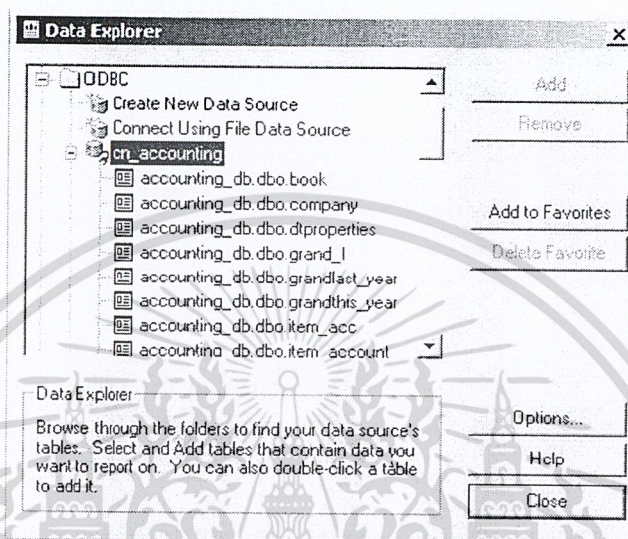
Data Explorer

ODBC
Create New Data Source
Connect Using File Data Source
cn_accounting
accounting_db.dbo.book
accounting_db.dbo.company
accounting_db.dbo.dtproperties
accounting_db.dbo.grand_l
accounting_db.dbo.grandlast_year
accounting_db.dbo.grandthis_year
accounting_db.dbo.item_acc
accounting_db.dbo.item_account

Add
Remove
Add to Favorites
Delete Favorite

Data Explorer
Browse through the folders to find your data source's tables. Select and Add tables that contain data you want to report on. You can also double-click a table to add it.

Options...
Help
Close